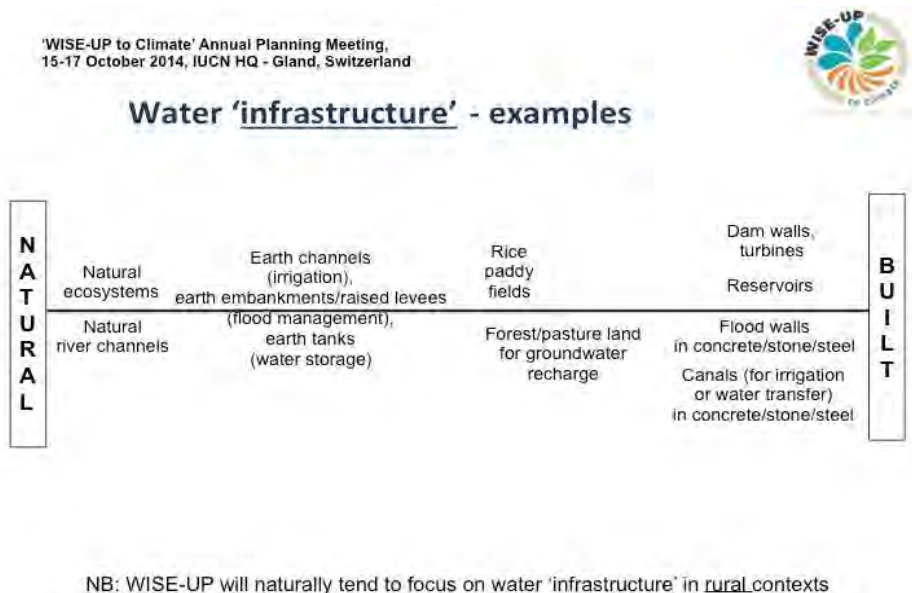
'WISE-UP to Climate' Annual Planning Meeting, 15-17 October 2014, IUCN HQ - Gland, Switzerland

WISE-UP to Climate

Water 'infrastructure' - examples

N
A
T
U
R
A
L

Natural ecosystems

Natural river channels

Earth channels (irrigation), earth embankments/raised levees (flood management), earth tanks (water storage)

Rice paddy fields

Forest/pasture land for groundwater recharge

Dam walls, turbines

Reservoirs

Flood walls in concrete/stone/steel

Canals (for irrigation or water transfer) in concrete/stone/steel

B
U
I
L
T

NB: WISE-UP will naturally tend to focus on water 'infrastructure' in rural contexts